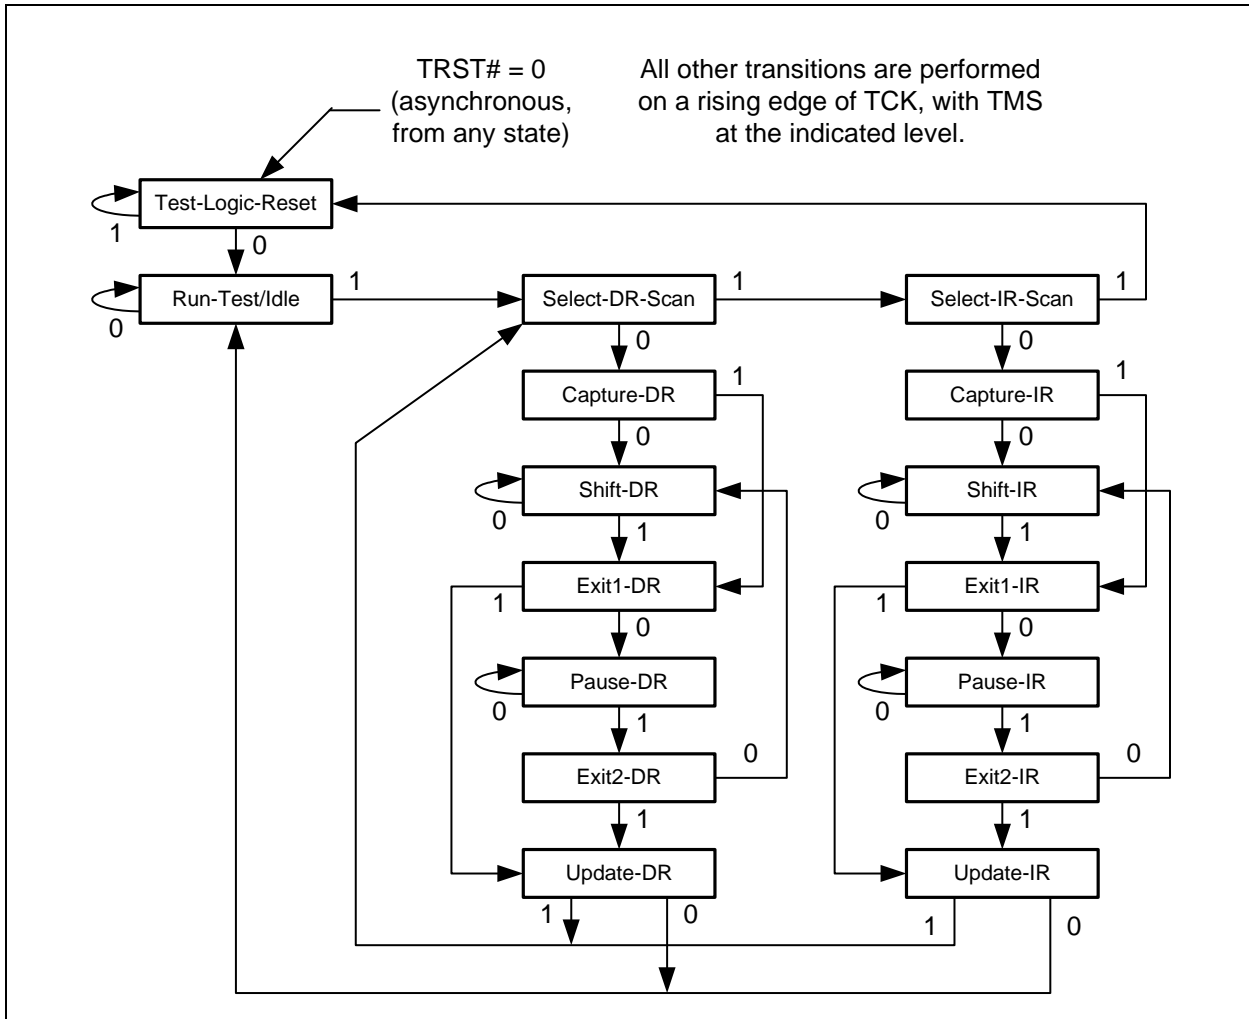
TRST# = 0
(asynchronous,
from any state)

All other transitions are performed on a rising edge of TCK, with TMS at the indicated level.

Test-Logic-Reset

1

0

Run-Test/Idle

0

1

Select-DR-Scan

1

Select-IR-Scan

1

0

0

Capture-DR

1

Capture-IR

1

0

0

Shift-DR

0

Shift-IR

0

1

1

Exit1-DR

1

Exit1-IR

1

0

0

Pause-DR

0

Pause-IR

0

1

1

Exit2-DR

0

Exit2-IR

0

1

1

Update-DR

Update-IR

1

0

1

0